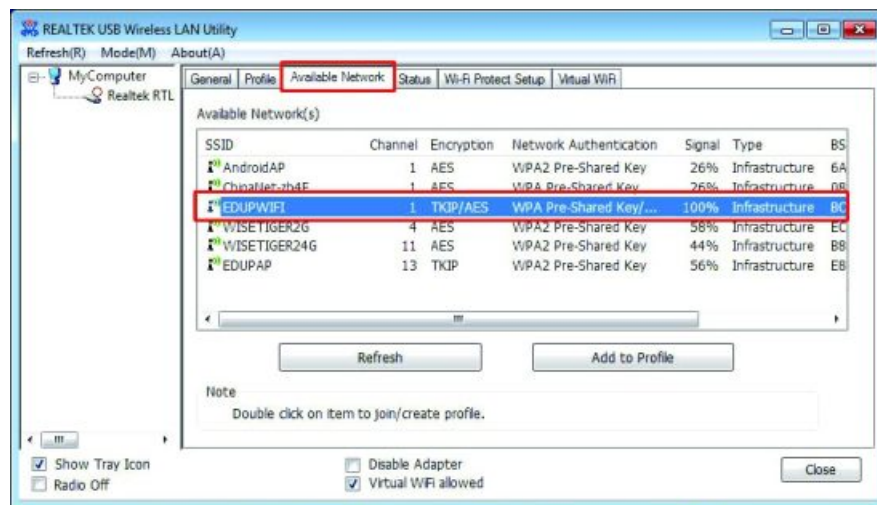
REALTEK USB Wireless LAN Utility

Refresh(R) Mode(M) About(A)

MyComputer
Realtek RTL

General | Profile | Available Network | Status | Wi-Fi Protect Setup | Virtual WiFi

Available Network(s)

| SSID | Channel | Encryption | Network Authentication | Signal | Type | BS |
|---|---|---|---|---|---|---|
| AndroidAP | 1 | AES | WPA2 Pre-Shared Key | 26% | Infrastructure | 6A |
| ChinaNet-zb4F | 1 | AES | WPA Pre-Shared Key | 26% | Infrastructure | 0B |
| EDUPWIFI | 1 | TKIP/AES | WPA Pre-Shared Key/... | 100% | Infrastructure | BC |
| WISETIGER2G | 4 | AES | WPA2 Pre-Shared Key | 58% | Infrastructure | EC |
| WISETIGER24G | 11 | AES | WPA2 Pre-Shared Key | 44% | Infrastructure | B8 |
| EDUPAP | 13 | TKIP | WPA2 Pre-Shared Key | 56% | Infrastructure | E8 |

Refresh

Add to Profile

Note
Double click on item to join/create profile.

Show Tray Icon
Radio Off

Disable Adapter
Virtual WiFi allowed

Close